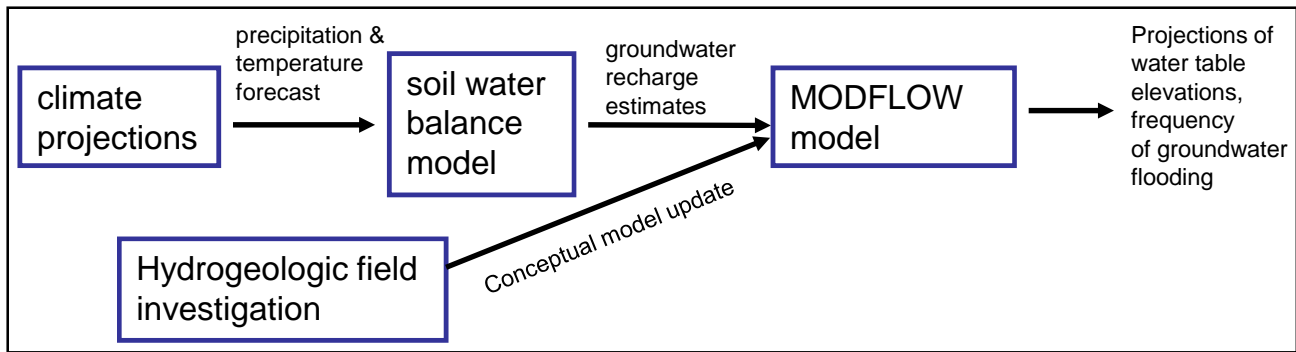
climate projections

precipitation & temperature forecast

soil water balance model

groundwater recharge estimates

MODFLOW model

Projections of water table elevations, frequency of groundwater flooding

Hydrogeologic field investigation

Conceptual model update